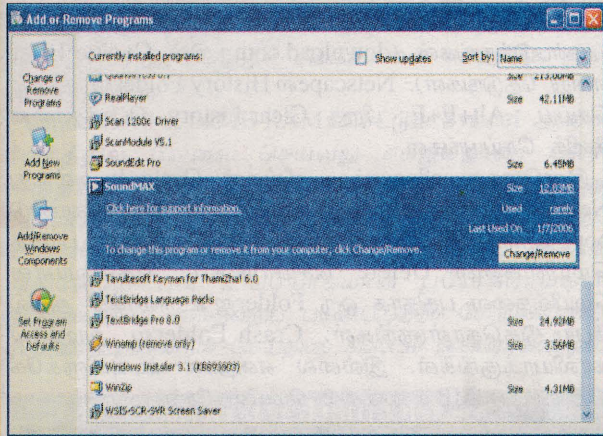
Add or Remove Programs

Change or Remove Programs

Add New Programs

Add/Remove Windows Components

Set Program Access and Defaults

Currently installed programs:

Show updates

Sort by: Name

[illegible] Size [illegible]

RealPlayer Size 42.11MB

Scan 1200c Driver

ScanModule V5.1

SoundEdit Pro Size 6.45MB

SoundMAX Size 12.83MB

Click here for support information. Used rarely

Last Used On 1/7/2006

To change this program or remove it from your computer, click Change/Remove.

Change/Remove

Tavultesoft Keyman for ThamiZha! 6.0

TextBridge Language Packs

TextBridge Pro 8.0 Size 24.90MB

Winamp (remove only) Size 3.56MB

Windows Installer 3.1 (KB893803)

WinZip Size 4.31MB

WSIS-SCR-SVR Screen Saver